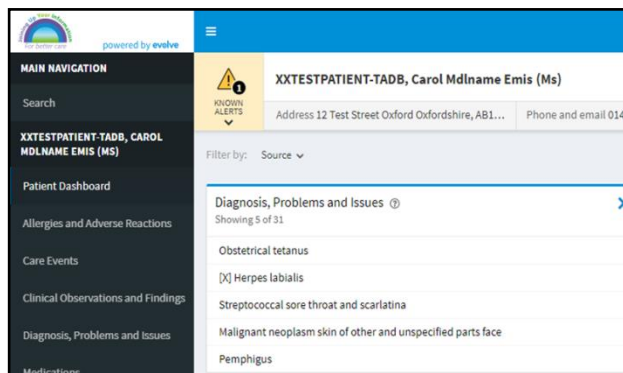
For better care powered by evelve

MAIN NAVIGATION

Search

XXTESTPATIENT-TADB, CAROL MDLNAME EMIS (MS)

Patient Dashboard

Allergies and Adverse Reactions

Care Events

Clinical Observations and Findings

Diagnosis, Problems and Issues

Medications

≡

1 KNOWN ALERTS

XXTESTPATIENT-TADB, Carol Mdlname Emis (Ms)

Address 12 Test Street Oxford Oxfordshire, AB1...

Phone and email 014

Filter by: Source

Diagnosis, Problems and Issues

Showing 5 of 31

Obstetrical tetanus

[X] Herpes labialis

Streptococcal sore throat and scarlatina

Malignant neoplasm skin of other and unspecified parts face

Pemphigus